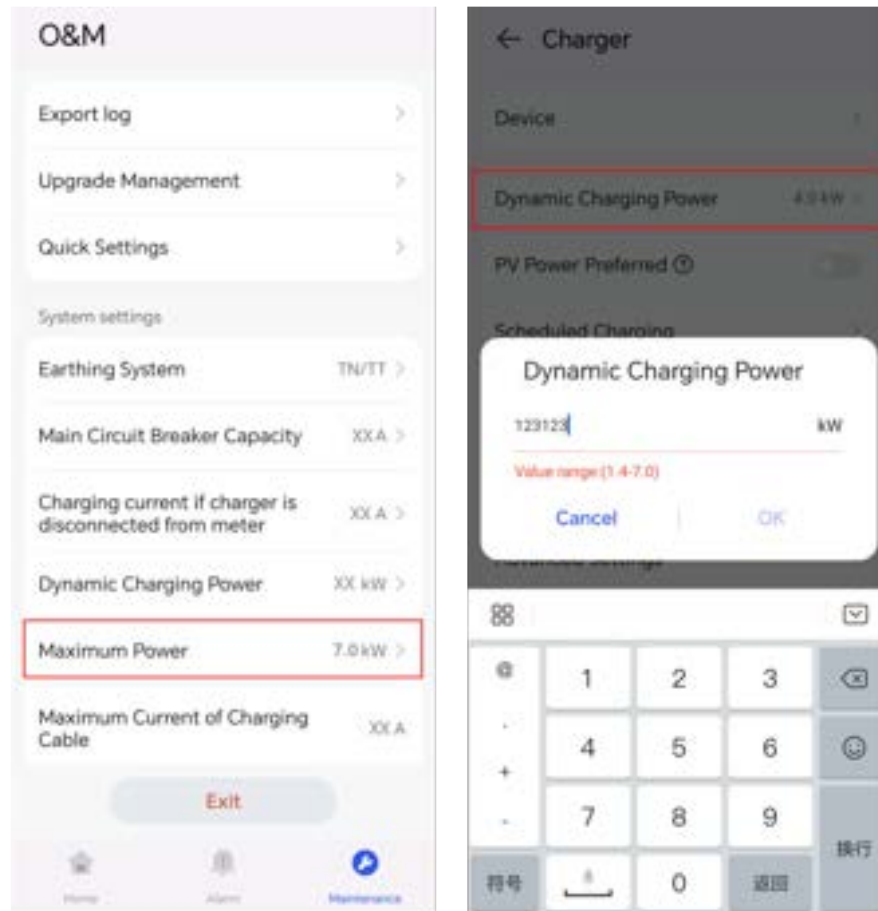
O&M

Export log

Upgrade Management

Quick Settings

System settings

Earthing System TN/TT

Main Circuit Breaker Capacity XX A

Charging current if charger is disconnected from meter XX A

Dynamic Charging Power XX kW

Maximum Power 7.0 kW

Maximum Current of Charging Cable XX A

Exit

Home Alarm Maintenance

← Charger

Device

Dynamic Charging Power 4.0 kW

PV Power Preferred

Scheduled Charging

Dynamic Charging Power

123123 kW

Value range (1.4-7.0)

Cancel OK

@ 1 2 3
. 4 5 6
+ 7 8 9
- 
符号 0 返回 换行